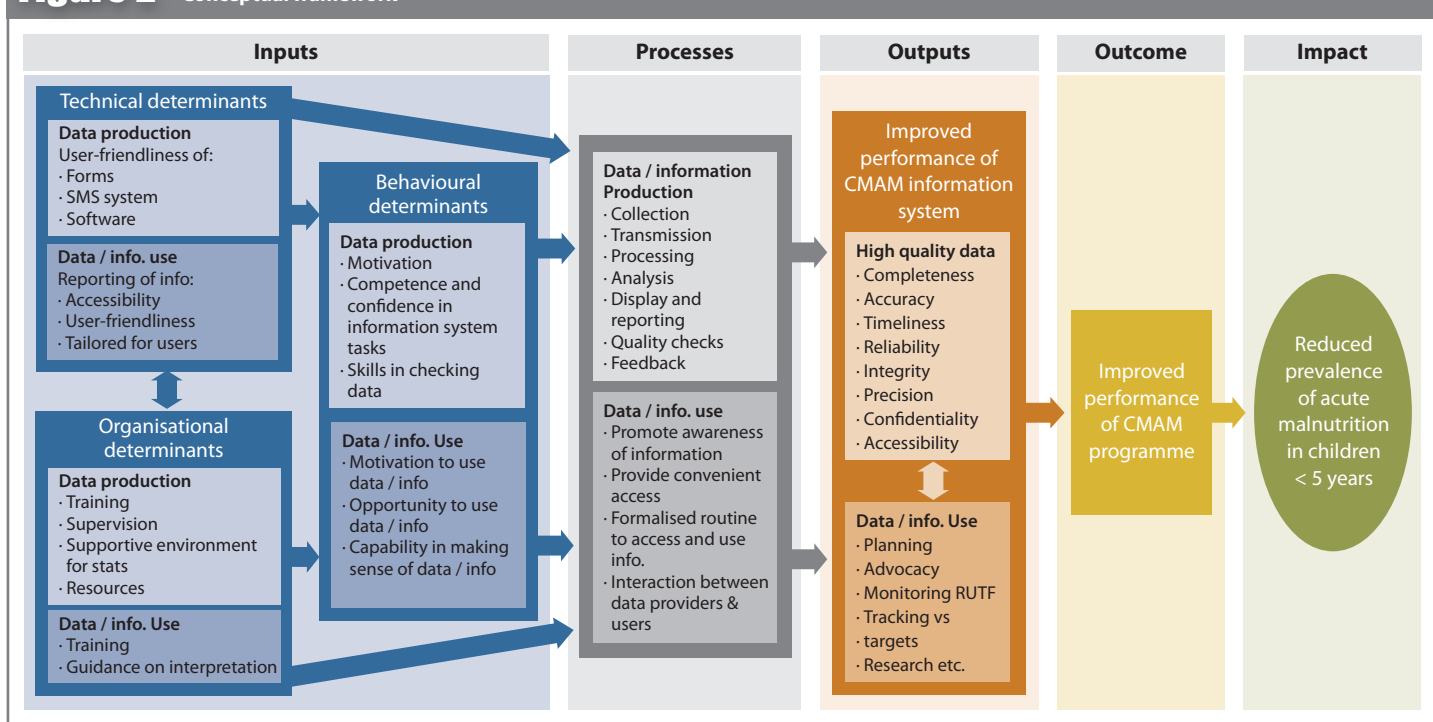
Inputs

Technical determinants

Data production
User-friendliness of:
· Forms
· SMS system
· Software

Data / info. use
Reporting of info:
· Accessibility
· User-friendliness
· Tailored for users

Organisational determinants

Data production
· Training
· Supervision
· Supportive environment for stats
· Resources

Data / info. Use
· Training
· Guidance on interpretation

Behavioural determinants

Data production
· Motivation
· Competence and confidence in information system tasks
· Skills in checking data

Data / info. Use
· Motivation to use data / info
· Opportunity to use data / info
· Capability in making sense of data / info

Processes

Data / information Production
· Collection
· Transmission
· Processing
· Analysis
· Display and reporting
· Quality checks
· Feedback

Data / info. use
· Promote awareness of information
· Provide convenient access
· Formalised routine to access and use info.
· Interaction between data providers & users

Outputs

Improved performance of CMAM information system

High quality data
· Completeness
· Accuracy
· Timeliness
· Reliability
· Integrity
· Precision
· Confidentiality
· Accessibility

Data / info. Use
· Planning
· Advocacy
· Monitoring RUTF
· Tracking vs
· targets
· Research etc.

Outcome

Improved performance of CMAM programme

Impact

Reduced prevalence of acute malnutrition in children < 5 years